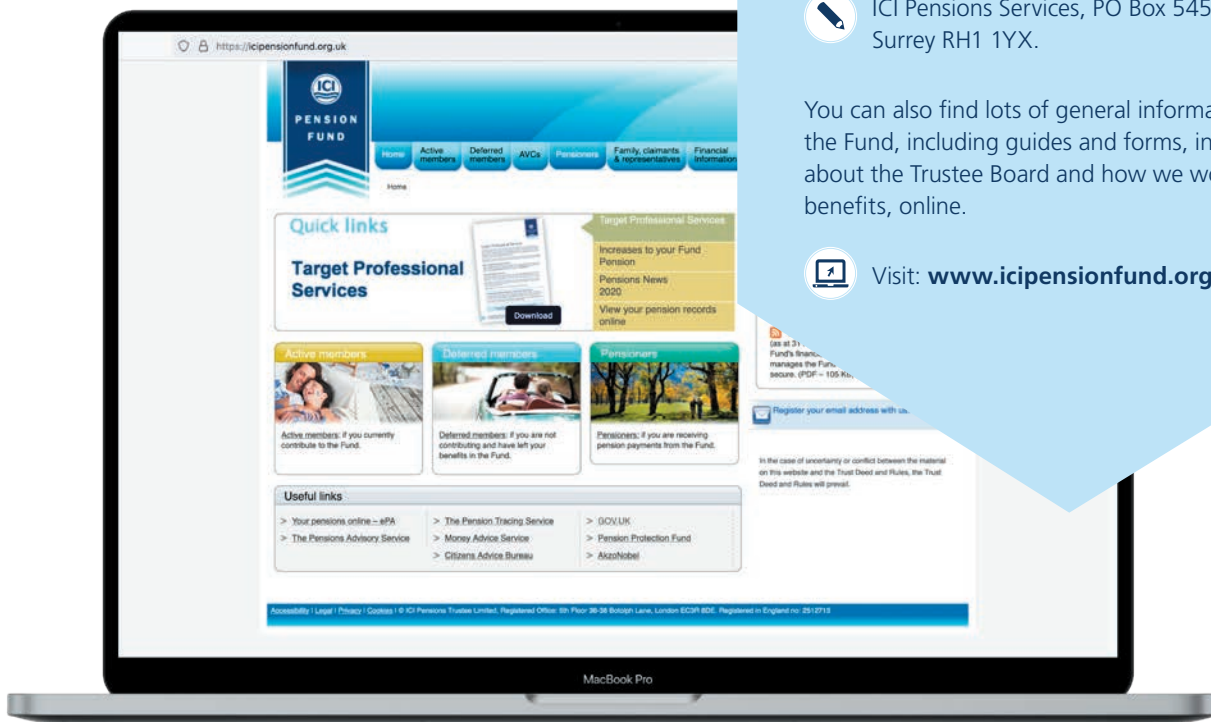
ICI Pensions Services, PO Box 545 Surrey RH1 1YX.

You can also find lots of general informa the Fund, including guides and forms, in about the Trustee Board and how we wo benefits, online.

Visit: **www.icipensionfund.org**

https://icipensionfund.org.uk

ICI PENSION FUND

Home | Active members | Deferred members | AVCs | Pensioners | Family, claimants & representatives | Financial information

Home

Quick links

Target Professional Services

Download

Target Professional Services

Increases to your Fund Pension

Pensions News 2020

View your pension records online

(as at 31 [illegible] Fund's financ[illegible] manages the Fund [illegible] secure. (PDF – 105 K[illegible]

Register your email address with us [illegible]

In the case of uncertainty or conflict between the material on this website and the Trust Deed and Rules, the Trust Deed and Rules will prevail.

Active members

Active members: if you currently contribute to the Fund.

Deferred members

Deferred members: if you are not contributing and have left your benefits in the Fund.

Pensioners

Pensioners: if you are receiving pension payments from the Fund.

Useful links

> Your pensions online – ePA
> The Pensions Advisory Service
> The Pension Tracing Service
> Money Advice Service
> Citizens Advice Bureau
> GOV.UK
> Pension Protection Fund
> AkzoNobel

Accessibility | Legal | Privacy | Cookies | © ICI Pensions Trustee Limited, Registered Office: 5th Floor 36-38 Botolph Lane, London EC3R 8DE. Registered in England no: 2512713

MacBook Pro